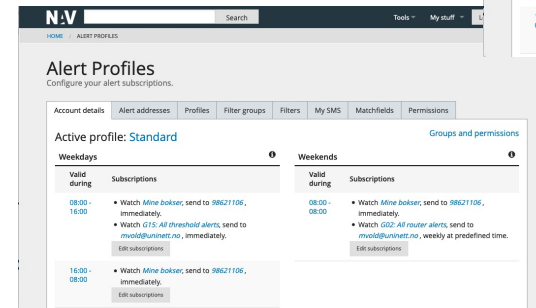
NAV Search Tools My stuff

HOME / ALERT PROFILES

Alert Profiles
Configure your alert subscriptions.

Account details | Alert addresses | Profiles | Filter groups | Filters | My SMS | Matchfields | Permissions

Active profile: Standard

Groups and permissions

Weekdays

| Valid during | Subscriptions |
|---|---|
| 08:00 - 16:00 | • Watch Mine bokser, send to 98621106, immediately. • Watch G15: All threshold alerts, send to mvold@uninett.no, immediately. Edit subscriptions |
| 16:00 - 08:00 | • Watch Mine bokser, send to 98621106, immediately. Edit subscriptions |

Weekends

| Valid during | Subscriptions |
|---|---|
| 08:00 - 08:00 | • Watch Mine bokser, send to 98621106, immediately. • Watch G02: All router alerts, send to mvold@uninett.no, weekly at predefined time. Edit subscriptions |